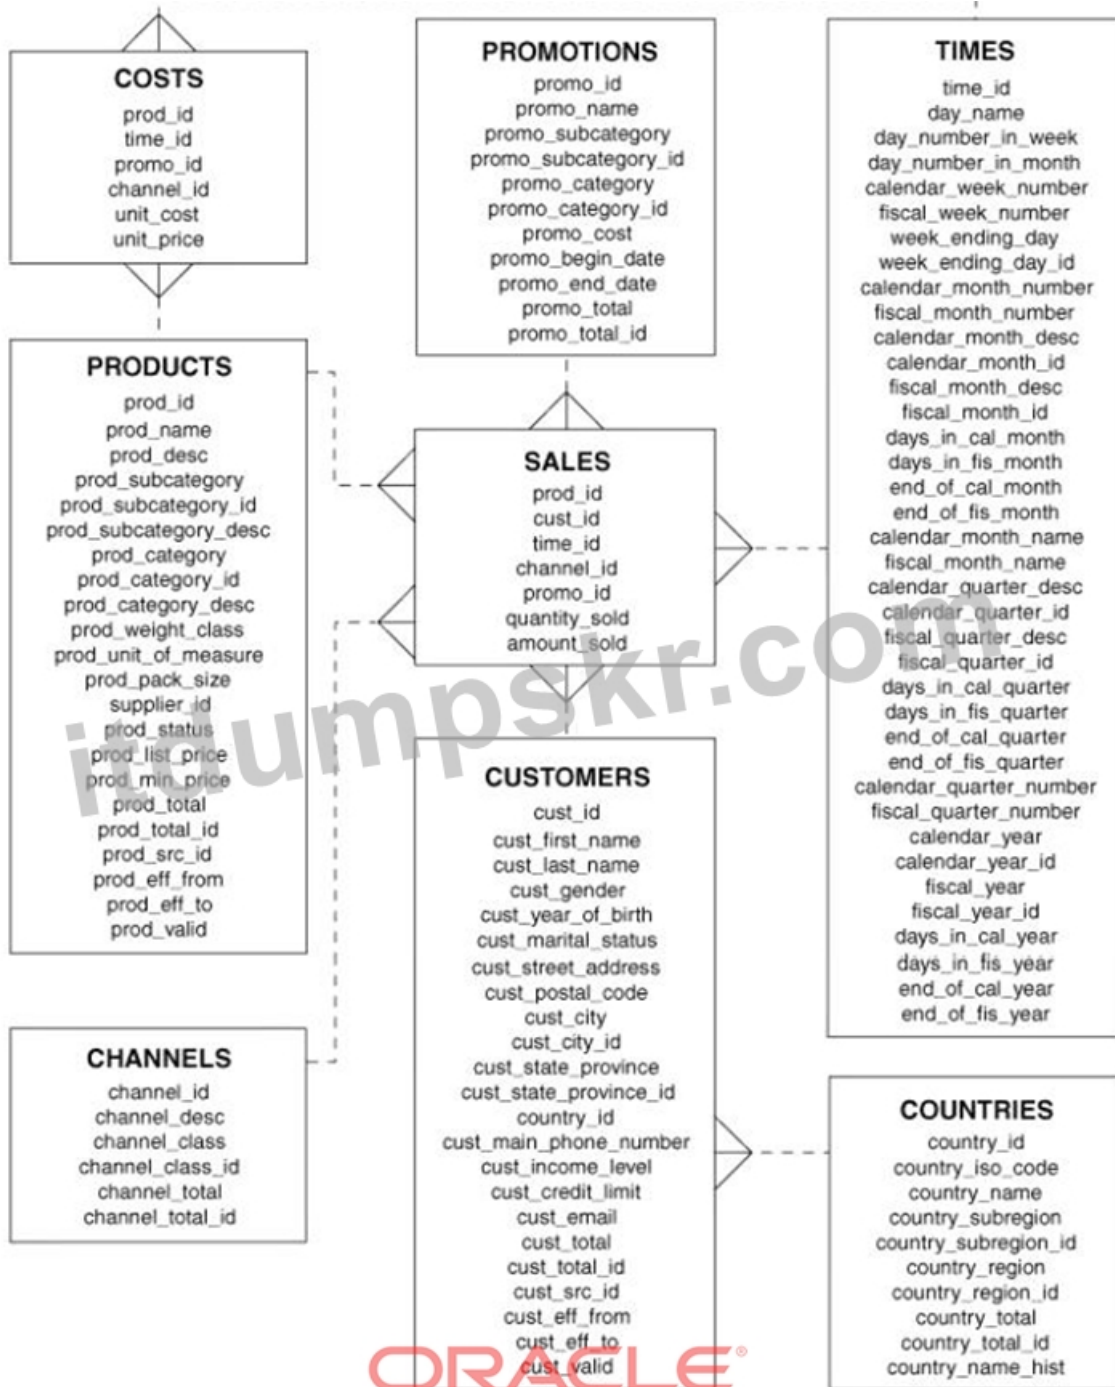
COSTS
prod_id
time_id
promo_id
channel_id
unit_cost
unit_price

PROMOTIONS
promo_id
promo_name
promo_subcategory
promo_subcategory_id
promo_category
promo_category_id
promo_cost
promo_begin_date
promo_end_date
promo_total
promo_total_id

TIMES
time_id
day_name
day_number_in_week
day_number_in_month
calendar_week_number
fiscal_week_number
week_ending_day
week_ending_day_id
calendar_month_number
fiscal_month_number
calendar_month_desc
calendar_month_id
fiscal_month_desc
fiscal_month_id
days_in_cal_month
days_in_fis_month
end_of_cal_month
end_of_fis_month
calendar_month_name
fiscal_month_name
calendar_quarter_desc
calendar_quarter_id
fiscal_quarter_desc
fiscal_quarter_id
days_in_cal_quarter
days_in_fis_quarter
end_of_cal_quarter
end_of_fis_quarter
calendar_quarter_number
fiscal_quarter_number
calendar_year
calendar_year_id
fiscal_year
fiscal_year_id
days_in_cal_year
days_in_fis_year
end_of_cal_year
end_of_fis_year

PRODUCTS
prod_id
prod_name
prod_desc
prod_subcategory
prod_subcategory_id
prod_subcategory_desc
prod_category
prod_category_id
prod_category_desc
prod_weight_class
prod_unit_of_measure
prod_pack_size
supplier_id
prod_status
prod_list_price
prod_min_price
prod_total
prod_total_id
prod_src_id
prod_eff_from
prod_eff_to
prod_valid

SALES
prod_id
cust_id
time_id
channel_id
promo_id
quantity_sold
amount_sold

itcumpskr.com

CUSTOMERS
cust_id
cust_first_name
cust_last_name
cust_gender
cust_year_of_birth
cust_marital_status
cust_street_address
cust_postal_code
cust_city
cust_city_id
cust_state_province
cust_state_province_id
country_id
cust_main_phone_number
cust_income_level
cust_credit_limit
cust_email
cust_total
cust_total_id
cust_src_id
cust_eff_from
cust_eff_to
cust_valid

CHANNELS
channel_id
channel_desc
channel_class
channel_class_id
channel_total
channel_total_id

COUNTRIES
country_id
country_iso_code
country_name
country_subregion
country_subregion_id
country_region
country_region_id
country_total
country_total_id
country_name_hist

ORACLE